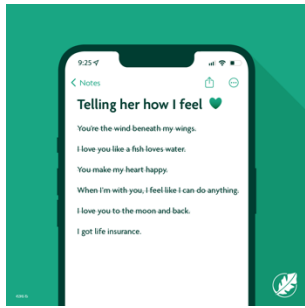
9:25

< Notes

Telling her how I feel 💚

You're the wind beneath my wings.

I love you like a fish loves water.

You make my heart happy.

When I'm with you, I feel like I can do anything.

I love you to the moon and back.

I got life insurance.

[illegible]